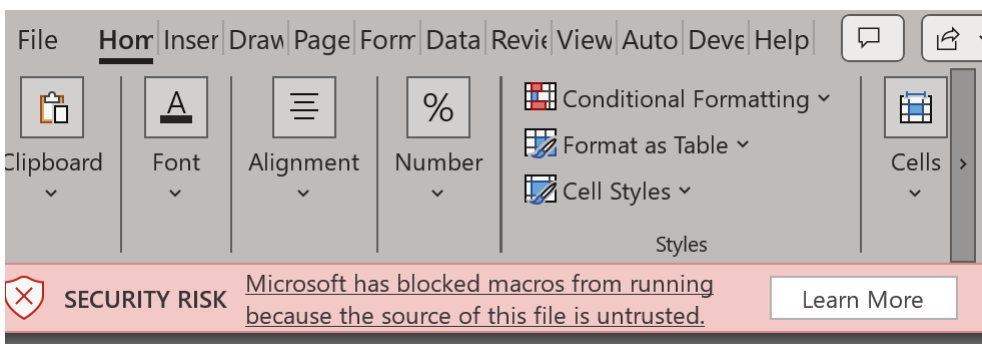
File Hom Inser Draw Page Form Data Revie View Auto Deve Help

Clipboard

Font

Alignment

Number

Conditional Formatting

Format as Table

Cell Styles

Styles

Cells

SECURITY RISK Microsoft has blocked macros from running because the source of this file is untrusted.

Learn More